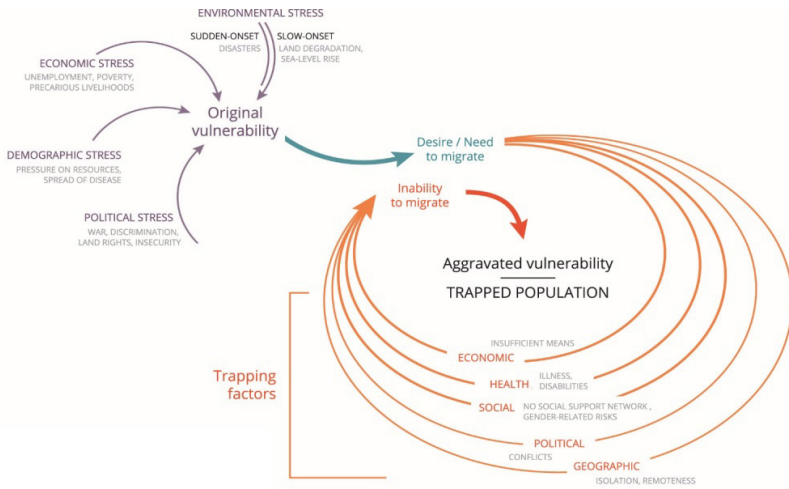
ENVIRONMENTAL STRESS

SUDDEN-ONSET
DISASTERS

SLOW-ONSET
LAND DEGRADATION, SEA-LEVEL RISE

ECONOMIC STRESS
UNEMPLOYMENT, POVERTY, PRECARIOUS LIVELIHOODS

Original vulnerability

DEMOGRAPHIC STRESS
PRESSURE ON RESOURCES, SPREAD OF DISEASE

POLITICAL STRESS
WAR, DISCRIMINATION, LAND RIGHTS, INSECURITY

Desire / Need to migrate

Inability to migrate

Aggravated vulnerability

TRAPPED POPULATION

Trapping factors

INSUFFICIENT MEANS
ECONOMIC

HEALTH
ILLNESS, DISABILITIES

SOCIAL
NO SOCIAL SUPPORT NETWORK , GENDER-RELATED RISKS

POLITICAL
CONFLICTS

GEOGRAPHIC
ISOLATION, REMOTENESS